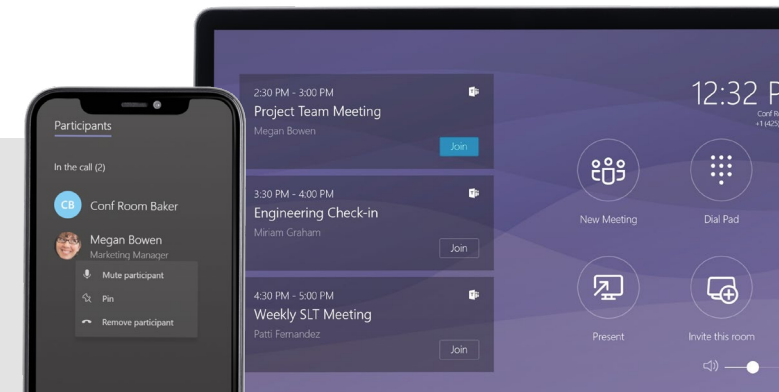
Participants

In the call (2)

CB Conf Room Baker

Megan Bowen
Marketing Manager

Mute participant

Pin

Remove participant

2:30 PM - 3:00 PM
Project Team Meeting
Megan Bowen
Join

3:30 PM - 4:00 PM
Engineering Check-in
Miriam Graham
Join

4:30 PM - 5:00 PM
Weekly SLT Meeting
Patti Fernandez
Join

12:32 P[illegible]
Conf R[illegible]
+1 (425)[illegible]

New Meeting

Dial Pad

Present

Invite this room